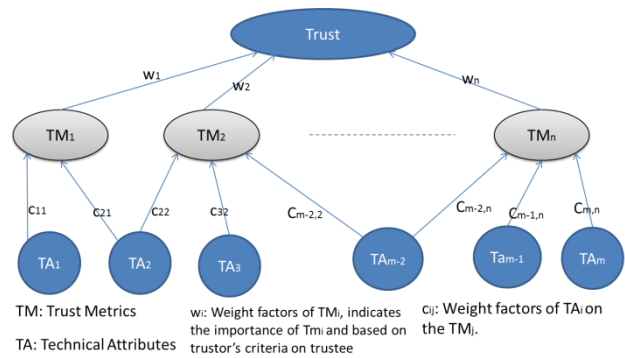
Trust

$w_1$

$w_2$

$w_n$

$TM_1$

$TM_2$

$TM_n$

$c_{11}$

$c_{21}$

$c_{22}$

$c_{32}$

$c_{m-2,2}$

$c_{m-2,n}$

$c_{m-1,n}$

$c_{m,n}$

$TA_1$

$TA_2$

$TA_3$

$TA_{m-2}$

$Ta_{m-1}$

$TA_m$

TM: Trust Metrics

TA: Technical Attributes

$w_i$: Weight factors of $TM_i$, indicates the importance of $Tm_i$ and based on trustor's criteria on trustee

$c_{ij}$: Weight factors of $TA_i$ on the $TM_j$.